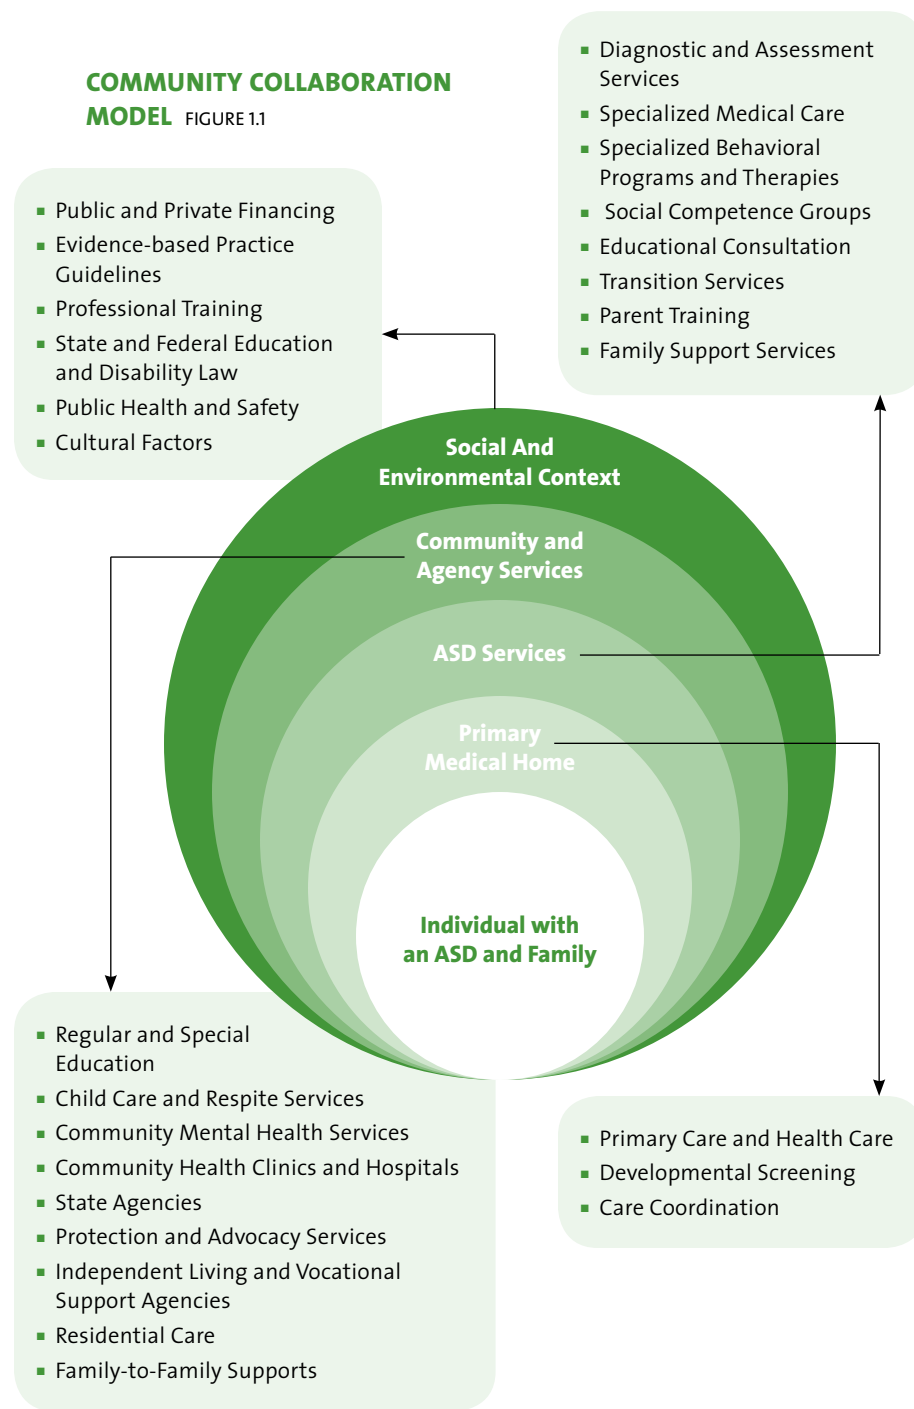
COMMUNITY COLLABORATION MODEL FIGURE 1.1

- Diagnostic and Assessment Services
- Specialized Medical Care
- Specialized Behavioral Programs and Therapies
- Social Competence Groups
- Educational Consultation
- Transition Services
- Parent Training
- Family Support Services

- Public and Private Financing
- Evidence-based Practice Guidelines
- Professional Training
- State and Federal Education and Disability Law
- Public Health and Safety
- Cultural Factors

Social And Environmental Context

Community and Agency Services

ASD Services

Primary Medical Home

Individual with an ASD and Family

- Regular and Special Education
- Child Care and Respite Services
- Community Mental Health Services
- Community Health Clinics and Hospitals
- State Agencies
- Protection and Advocacy Services
- Independent Living and Vocational Support Agencies
- Residential Care
- Family-to-Family Supports

- Primary Care and Health Care
- Developmental Screening
- Care Coordination